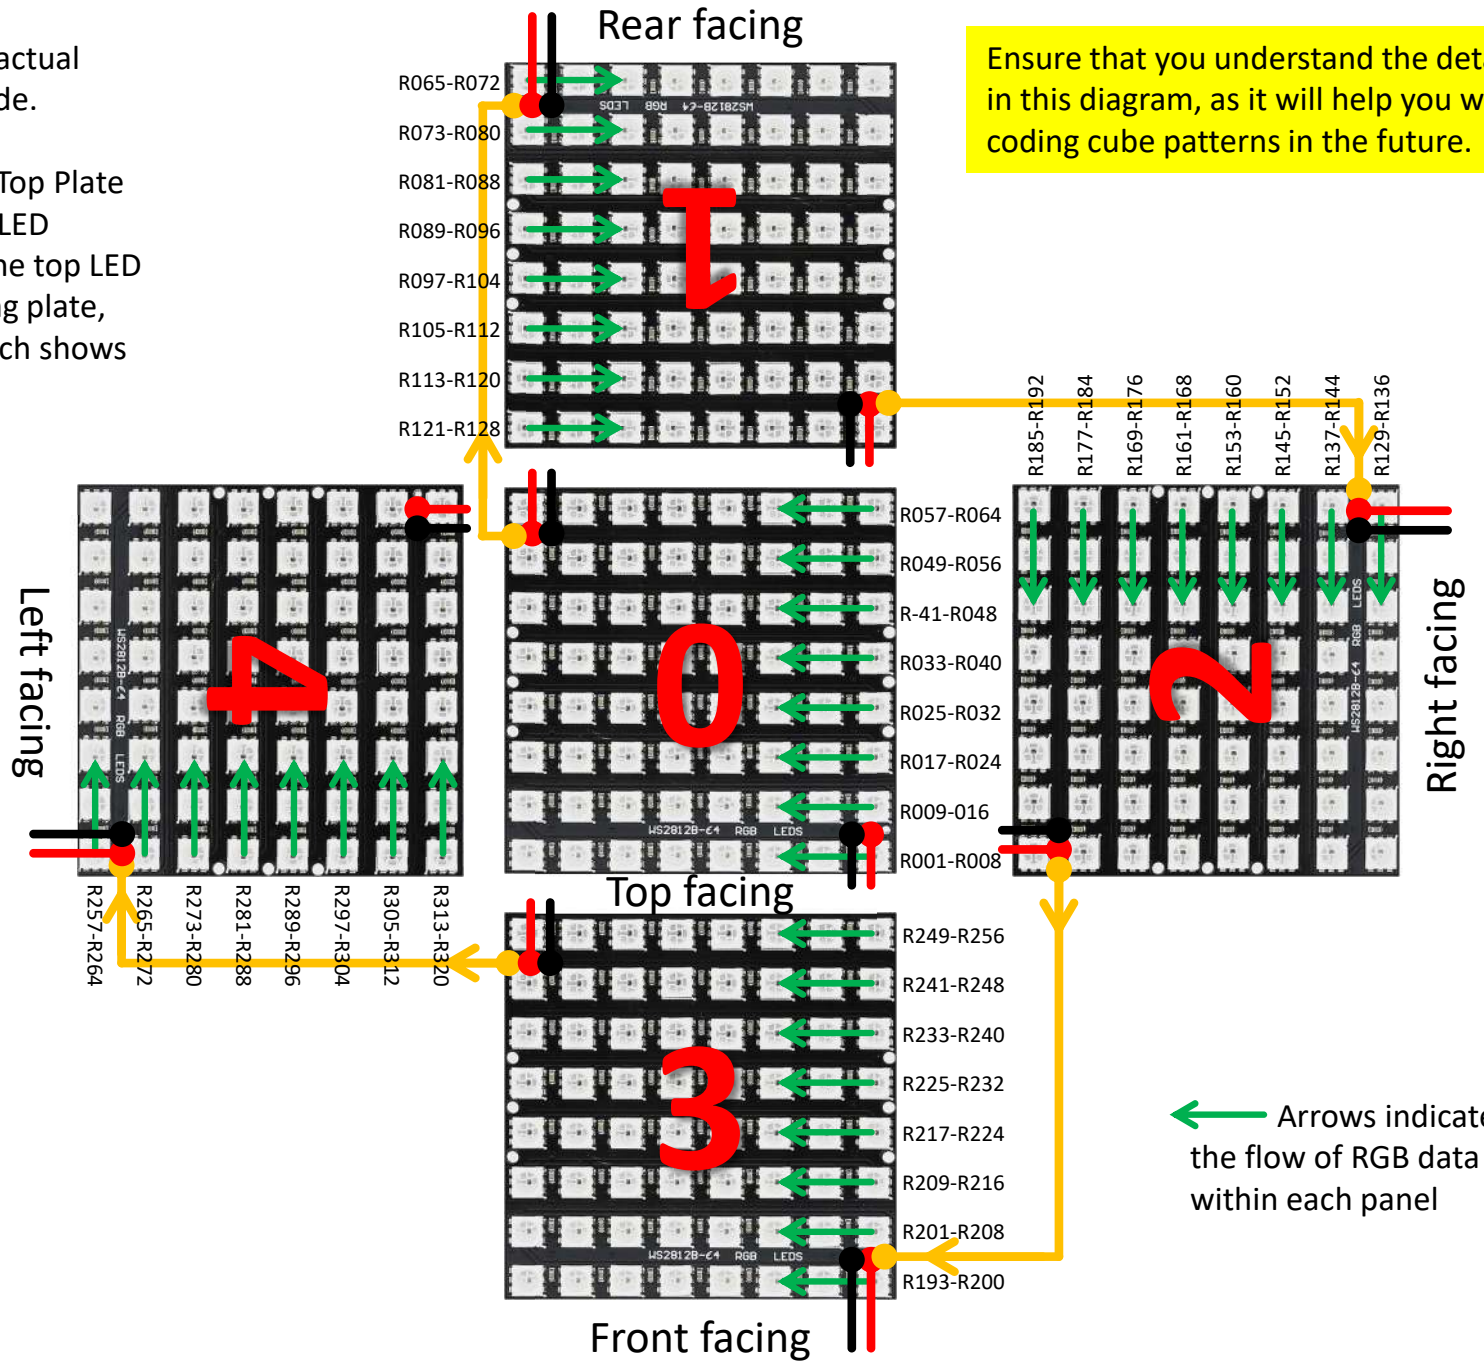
actual
de.

Top Plate
LED
ne top LED
g plate,
ch shows

Rear facing

Ensure that you understand the det
in this diagram, as it will help you w
coding cube patterns in the future.

R065-R072
R073-R080
R081-R088
R089-R096
R097-R104
R105-R112
R113-R120
R121-R128

WS2812B-64 RGB LEDS

1

R185-R192
R177-R184
R169-R176
R161-R168
R153-R160
R145-R152
R137-R144
R129-R136

R057-R064
R049-R056
R-41-R048
R033-R040
R025-R032
R017-R024
R009-016
R001-R008

0

WS2812B-64 RGB LEDS

Top facing

Left facing

WS2812B-64 RGB LEDS

4

R257-R264
R265-R272
R273-R280
R281-R288
R289-R296
R297-R304
R305-R312
R313-R320

2

LEDS RGB WS2812B-64

Right facing

R249-R256
R241-R248
R233-R240
R225-R232
R217-R224
R209-R216
R201-R208
R193-R200

3

WS2812B-64 RGB LEDS

Front facing

Arrows indicat
the flow of RGB data
within each panel